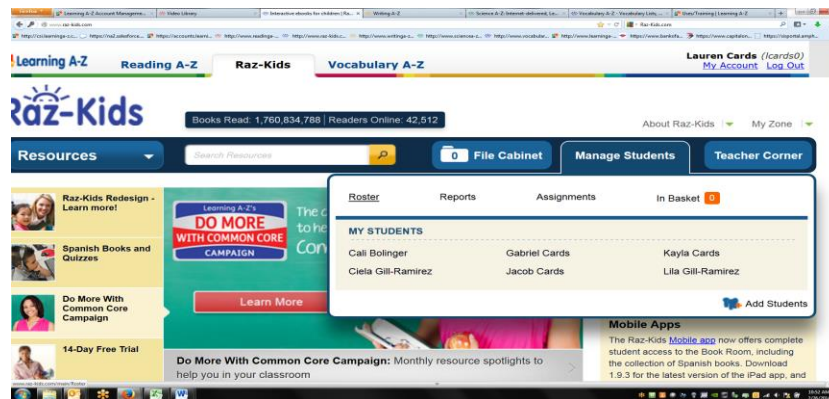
Learning A-Z Account Manageme... | Video Library | Interactive ebooks for children | Ra... | Writing A-Z | Science A-Z: Internet-delivered, Le... | Vocabulary A-Z - Vocabulary Lists,... | User Training | Learning A-Z

www.raz-kids.com

Learning A-Z Reading A-Z Raz-Kids Vocabulary A-Z

Lauren Cards (lcards0)
My Account Log Out

Raz-Kids

Books Read: 1,760,834,788 | Readers Online: 42,512

About Raz-Kids My Zone

Resources

Search Resources

0 File Cabinet

Manage Students

Teacher Corner

Raz-Kids Redesign - Learn more!

Spanish Books and Quizzes

Do More With Common Core Campaign

14-Day Free Trial

Learning A-Z's DO MORE WITH COMMON CORE CAMPAIGN

The c to he Con

Learn More

Do More With Common Core Campaign: Monthly resource spotlights to help you in your classroom

Roster Reports Assignments In Basket 0

MY STUDENTS

| | | |
|---|---|---|
| Cali Bolinger | Gabriel Cards | Kayla Cards |
| Ciela Gill-Ramirez | Jacob Cards | Lila Gill-Ramirez |

Add Students

Mobile Apps

The Raz-Kids Mobile app now offers complete student access to the Book Room, including the collection of Spanish books. Download 1.9.3 for the latest version of the iPad app, and

www.raz-kids.com/main/Roster